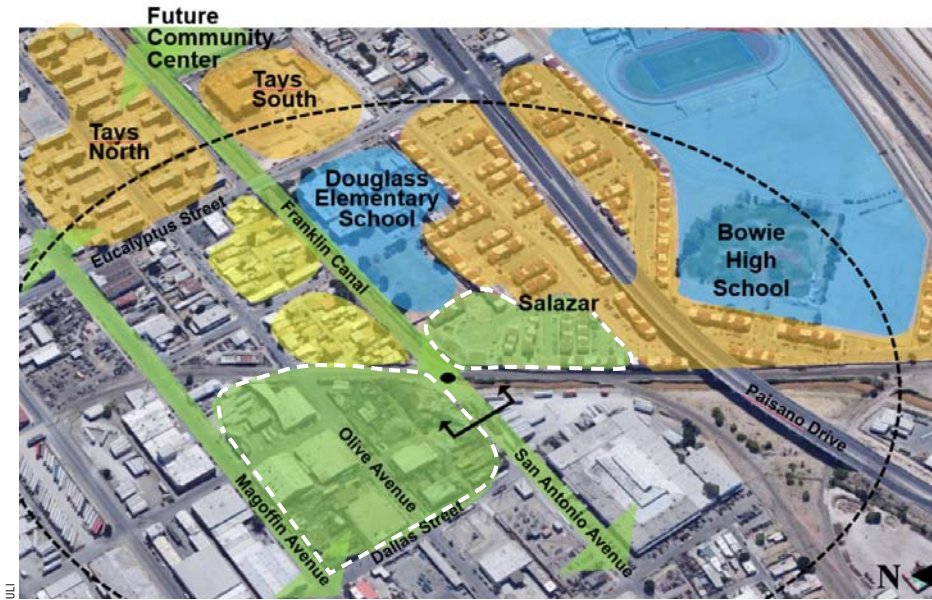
Future Community Center

Tays South

Tays North

Douglass Elementary School

Bowie High School

Salazar

Eucalyptus Street

Franklin Canal

Paisano Drive

Olive Avenue

San Antonio Avenue

Magoffin Avenue

Dallas Street

N

ULI